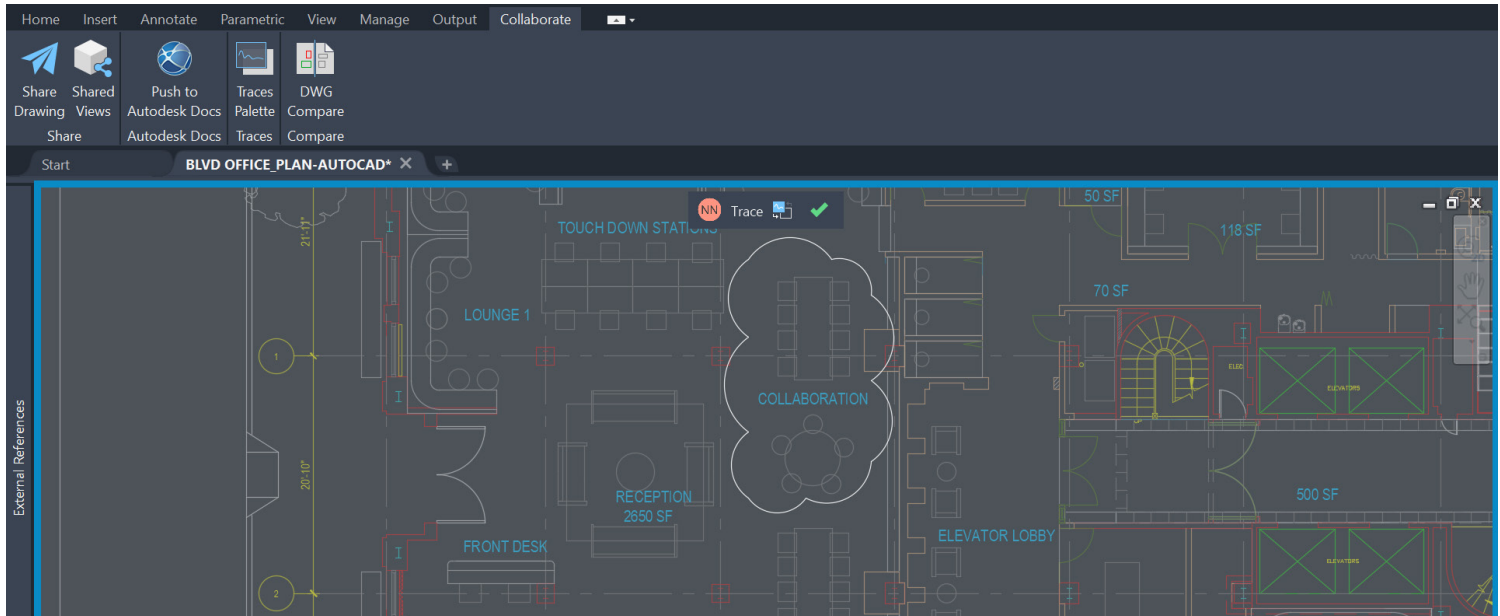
Home Insert Annotate Parametric View Manage Output Collaborate

Share Drawing Shared Views
Share

Push to Autodesk Docs
Autodesk Docs

Traces Palette
Traces

DWG Compare
Compare

Start
BLVD OFFICE_PLAN-AUTOCAD* ✕ +

External References

NN Trace

TOUCH DOWN STATIONS
50 SF
118 SF
70 SF
LOUNGE 1
21'-11"
1
COLLABORATION
ELEC
ELEVATORS
20'-10"
RECEPTION
2650 SF
500 SF
FRONT DESK
ELEVATOR LOBBY
ELEVATORS
2